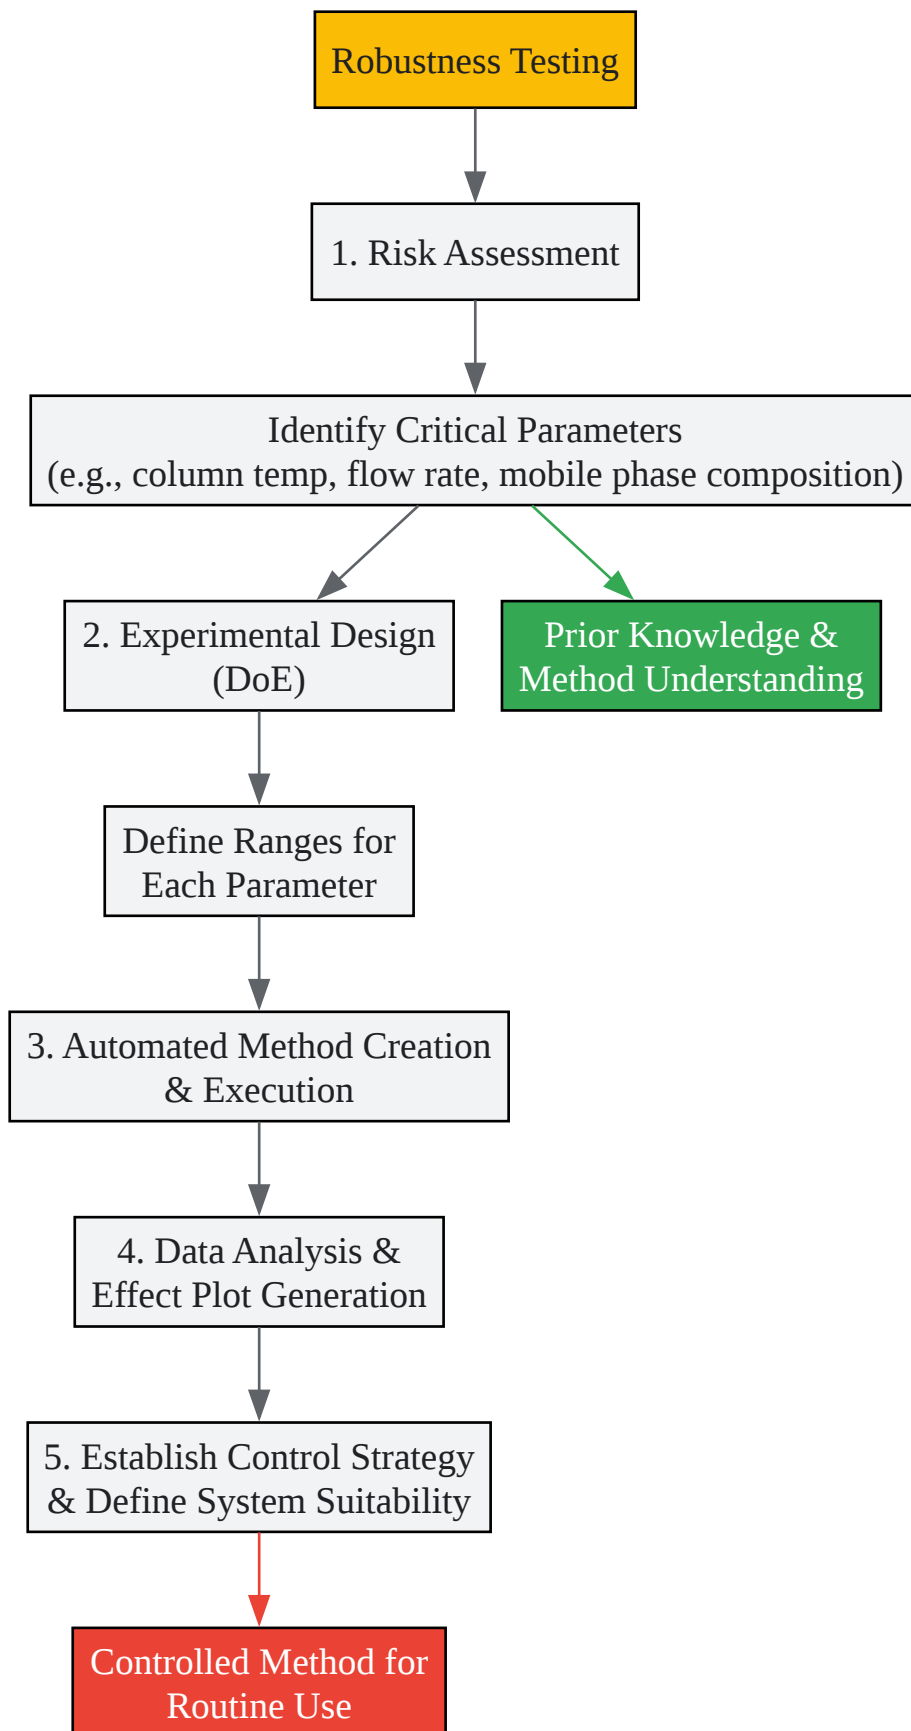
Robustness Testing

1. Risk Assessment

Identify Critical Parameters
(e.g., column temp, flow rate, mobile phase composition)

2. Experimental Design
(DoE)

Prior Knowledge &
Method Understanding

Define Ranges for
Each Parameter

3. Automated Method Creation
& Execution

4. Data Analysis &
Effect Plot Generation

5. Establish Control Strategy
& Define System Suitability

Controlled Method for
Routine Use